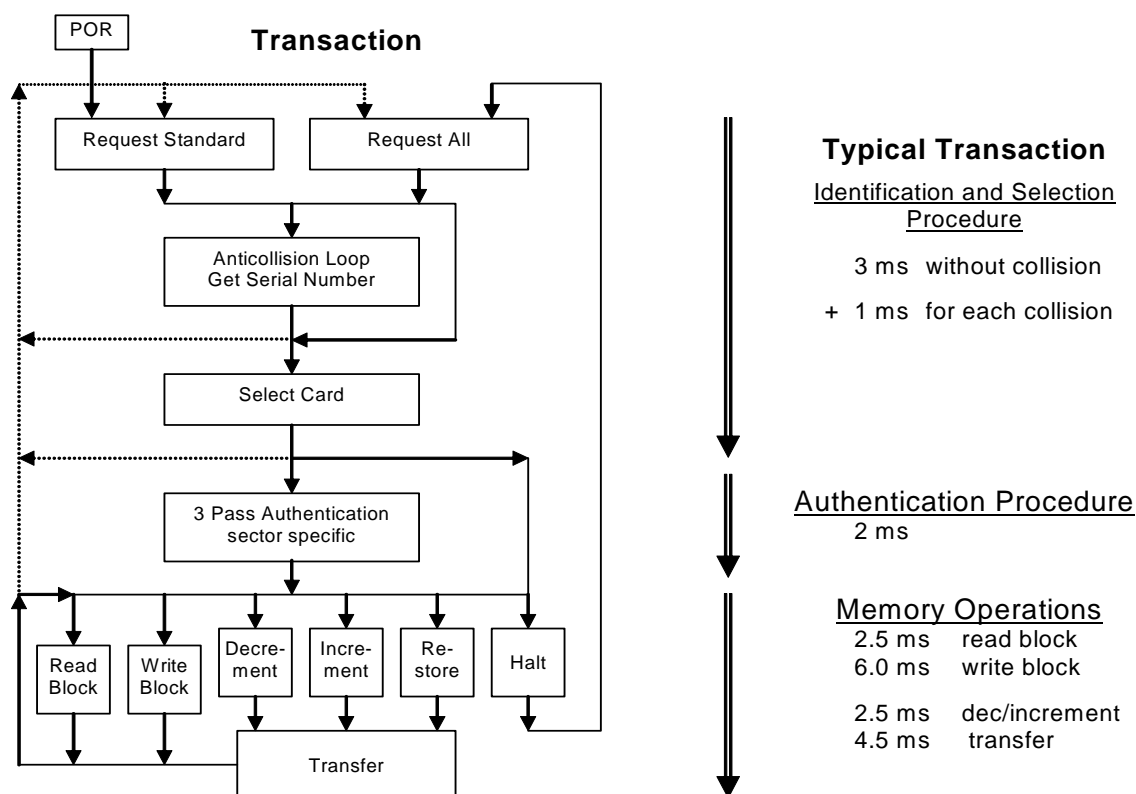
POR

Transaction

Request Standard

Request All

Anticollision Loop
Get Serial Number

Select Card

3 Pass Authentication
sector specific

Read Block

Write Block

Decrement

Increment

Restore

Halt

Transfer

Typical Transaction

Identification and Selection Procedure

3 ms without collision

+ 1 ms for each collision

Authentication Procedure
2 ms

Memory Operations
2.5 ms read block
6.0 ms write block

2.5 ms dec/increment
4.5 ms transfer